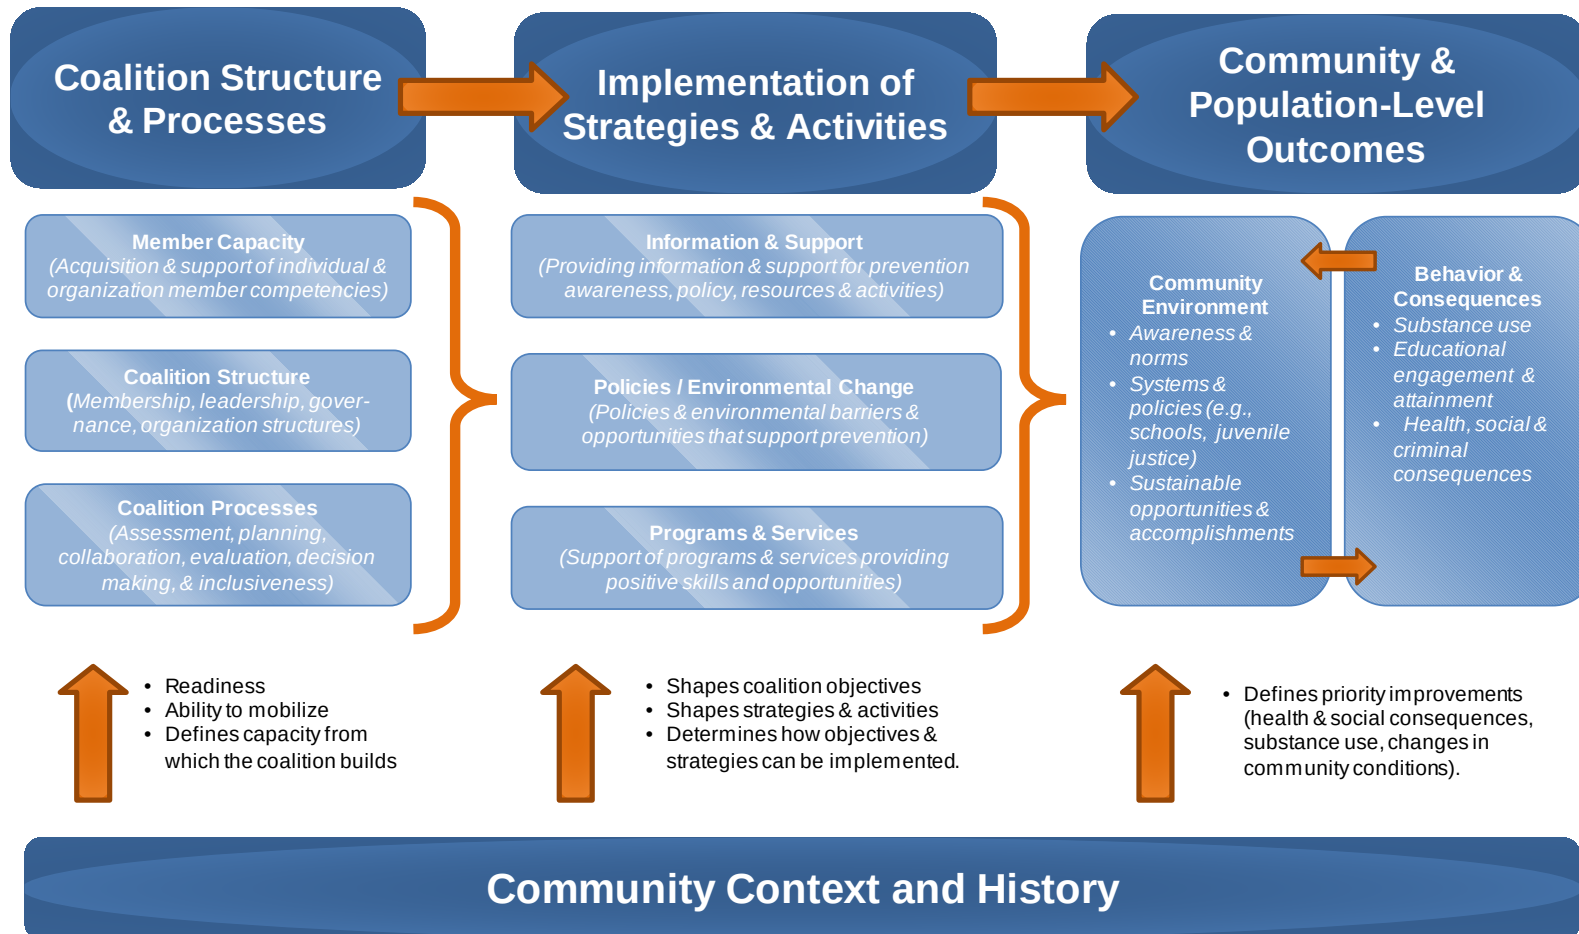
Coalition Structure & Processes

Implementation of Strategies & Activities

Community & Population-Level Outcomes

Member Capacity
(Acquisition & support of individual & organization member competencies)

Coalition Structure
(Membership, leadership, governance, organization structures)

Coalition Processes
(Assessment, planning, collaboration, evaluation, decision making, & inclusiveness)

Information & Support
(Providing information & support for prevention awareness, policy, resources & activities)

Policies / Environmental Change
(Policies & environmental barriers & opportunities that support prevention)

Programs & Services
(Support of programs & services providing positive skills and opportunities)

Community Environment
- Awareness & norms
- Systems & policies (e.g., schools, juvenile justice)
- Sustainable opportunities & accomplishments

Behavior & Consequences
- Substance use
- Educational engagement & attainment
- Health, social & criminal consequences

- Readiness
- Ability to mobilize
- Defines capacity from which the coalition builds

- Shapes coalition objectives
- Shapes strategies & activities
- Determines how objectives & strategies can be implemented.

- Defines priority improvements (health & social consequences, substance use, changes in community conditions).

Community Context and History